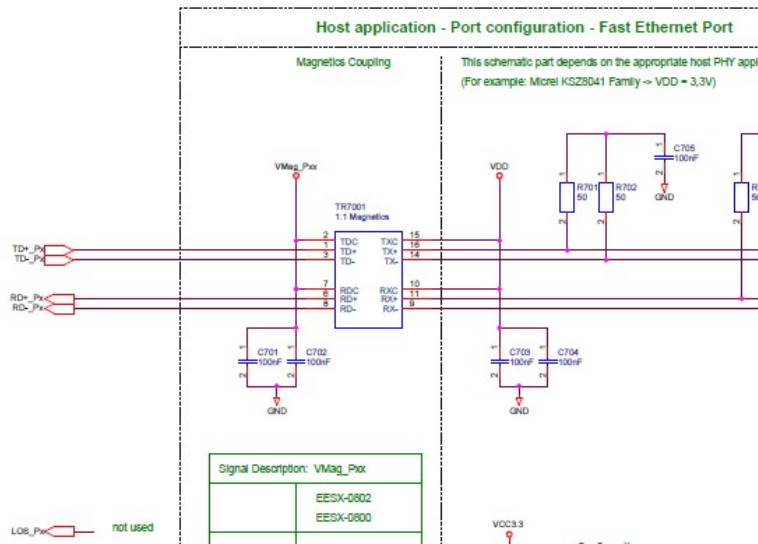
Host application - Port configuration - Fast Ethernet Port

Magnetics Coupling

This schematic part depends on the appropriate host PHY appl
(For example: Micrel KSZ8041 Family -> VDD = 3,3V)

VMag_Pxx

VDD

C705
100nF

GND

R701
50

R702
50

R
5

TR7001
1:1 Magnetics

2
1
3
TDC
TD+
TD-
TXC
TX+
TX-
15
16
14

7
6
8
RDC
RD+
RD-
RXC
RX+
RX-
10
11
9

TD+_Px
TD-_Px

RD+_Px
RD-_Px

C701
100nF

C702
100nF

GND

C703
100nF

C704
100nF

GND

Signal Description: VMag_Pxx

EESX-0802
EESX-0800

LOS_Px
not used

VCC3.3